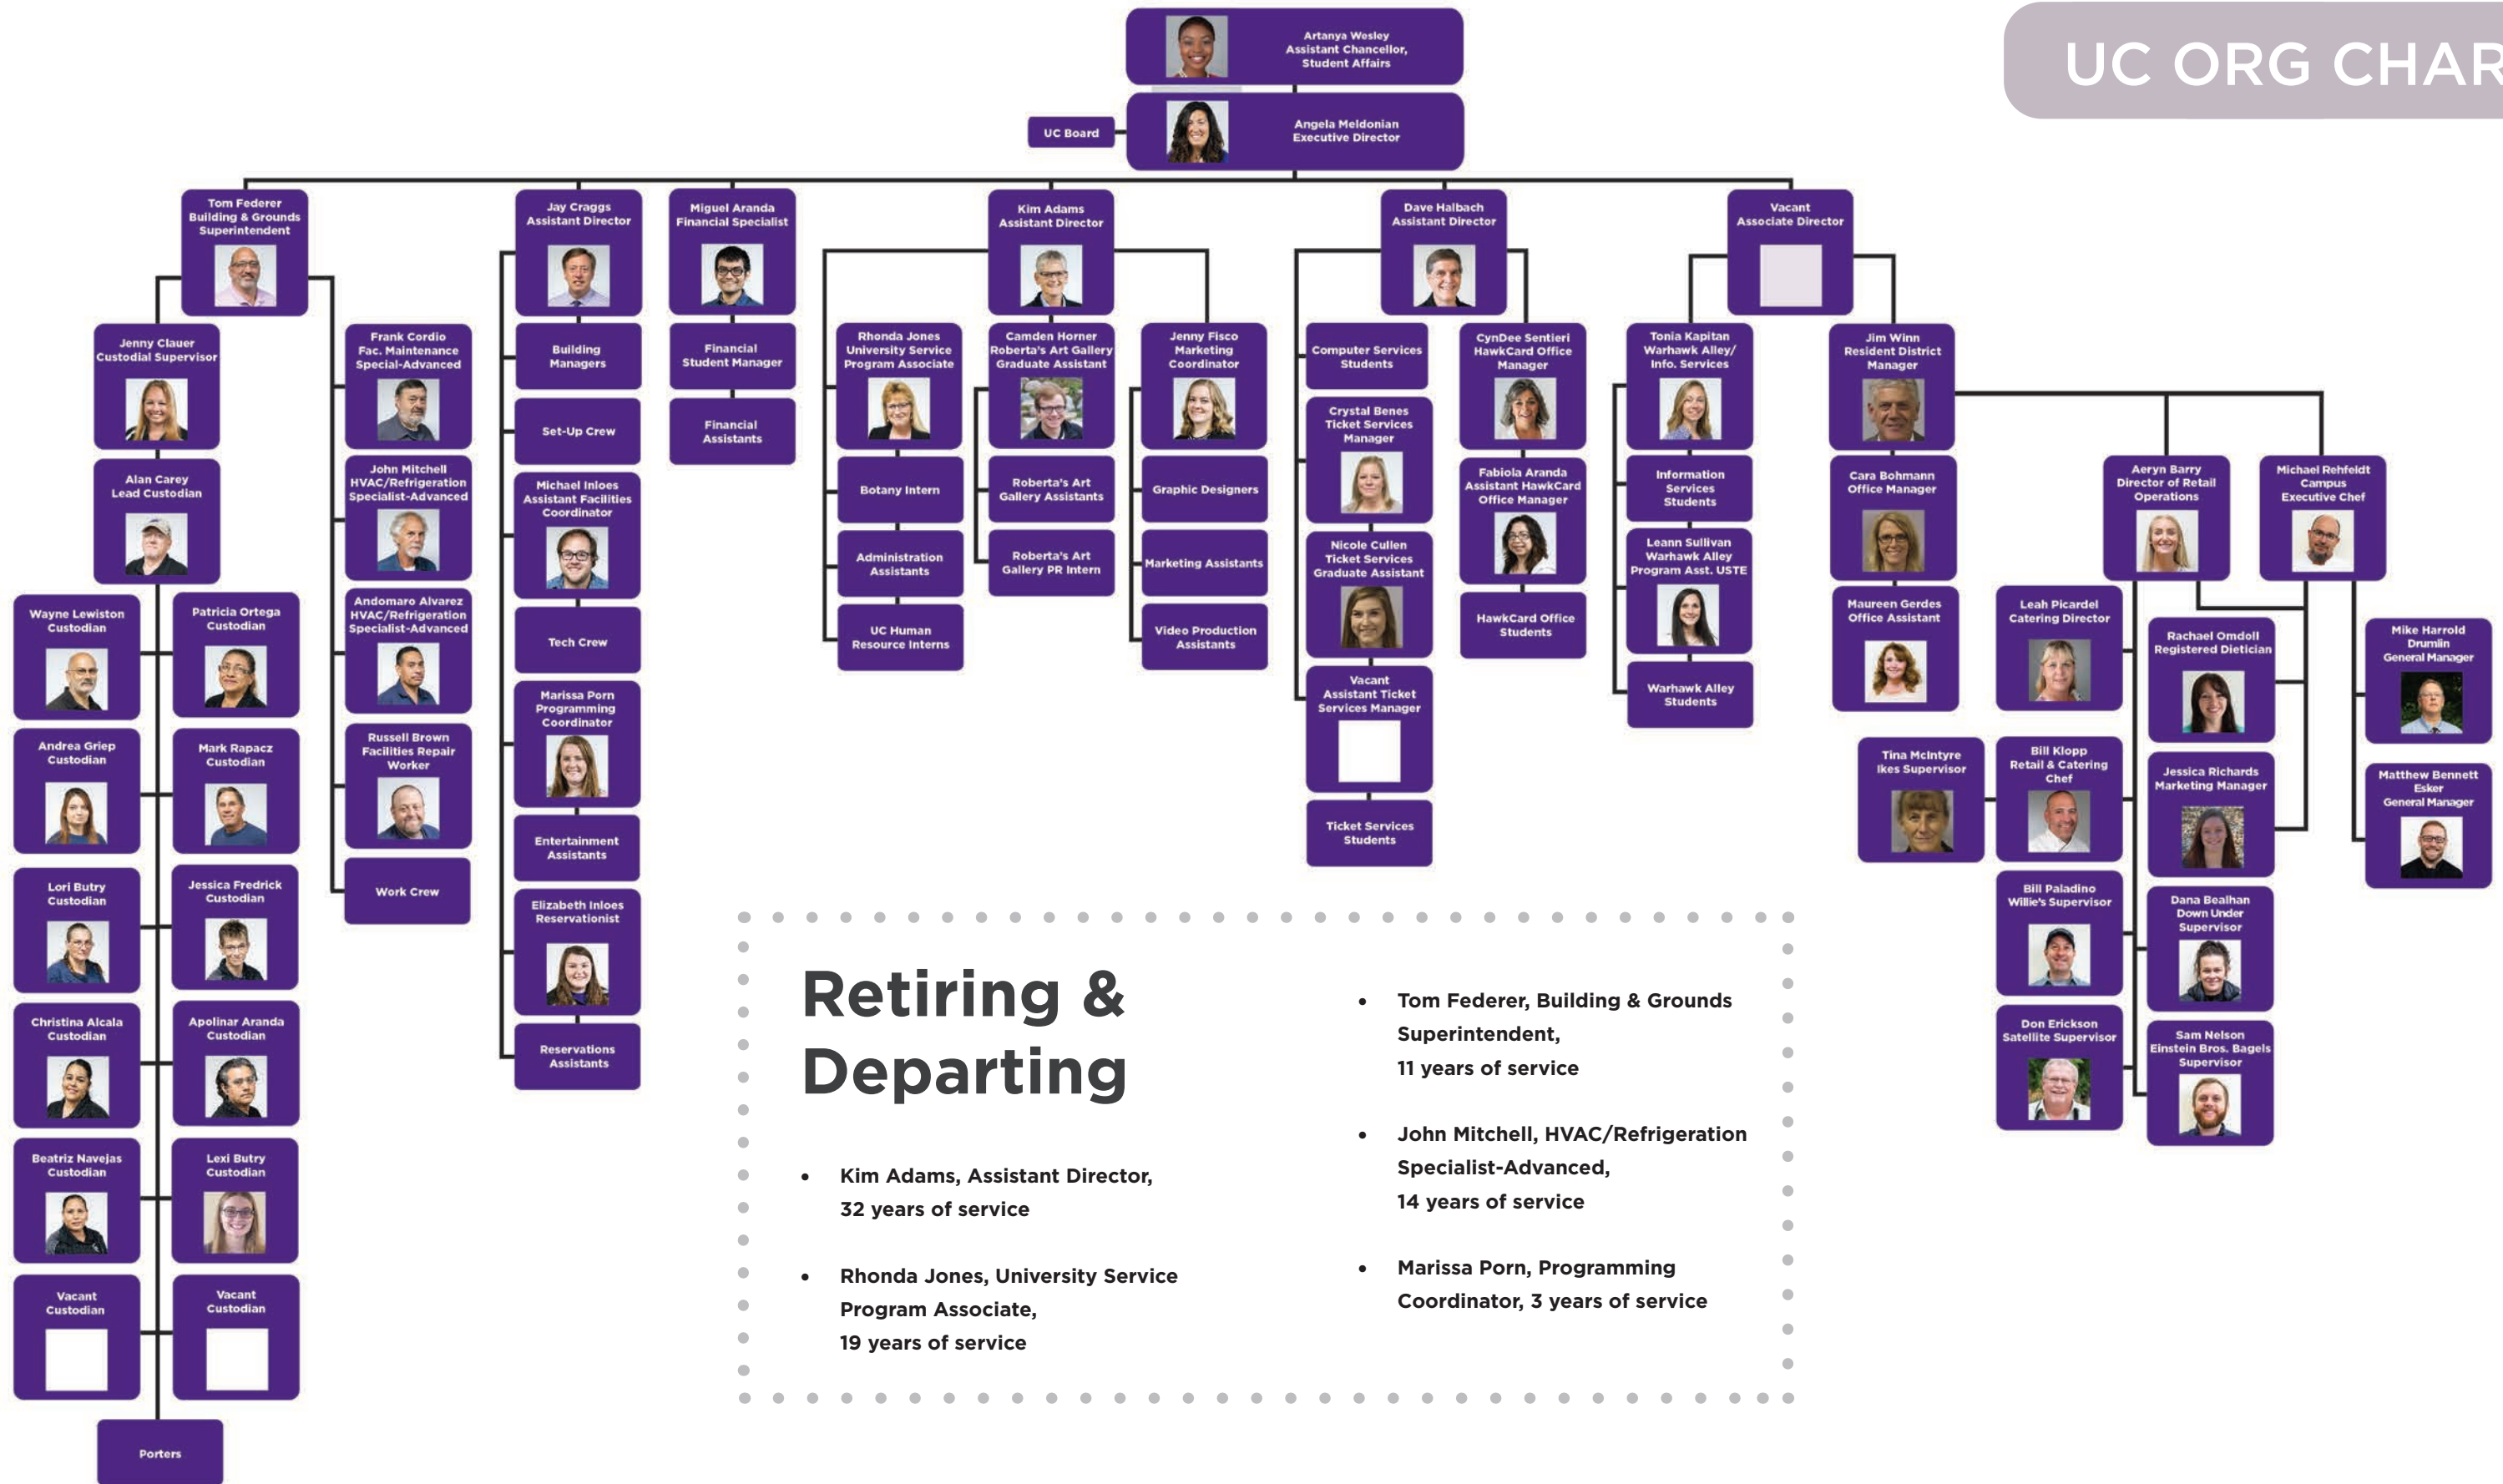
UC ORG CHAR

Artanya Wesley
Assistant Chancellor,
Student Affairs

UC Board

Angela Meldonian
Executive Director

Tom Federer
Building & Grounds
Superintendent

Jenny Clauer
Custodial Supervisor

Alan Carey
Lead Custodian

Wayne Lewiston
Custodian

Patricia Ortega
Custodian

Andrea Griep
Custodian

Mark Rapacz
Custodian

Lori Butry
Custodian

Jessica Fredrick
Custodian

Christina Alcala
Custodian

Apolinar Aranda
Custodian

Beatriz Navejas
Custodian

Lexi Butry
Custodian

Vacant
Custodian

Vacant
Custodian

Porters

Frank Cordio
Fac. Maintenance
Special-Advanced

John Mitchell
HVAC/Refrigeration
Specialist-Advanced

Andomaro Alvarez
HVAC/Refrigeration
Specialist-Advanced

Russell Brown
Facilities Repair
Worker

Work Crew

Jay Craggs
Assistant Director

Building
Managers

Set-Up Crew

Michael Inloes
Assistant Facilities
Coordinator

Tech Crew

Marissa Porn
Programming
Coordinator

Entertainment
Assistants

Elizabeth Inloes
Reservationist

Reservations
Assistants

Miguel Aranda
Financial Specialist

Financial
Student Manager

Financial
Assistants

Kim Adams
Assistant Director

Rhonda Jones
University Service
Program Associate

Botany Intern

Administration
Assistants

UC Human
Resource Interns

Camden Horner
Roberta's Art Gallery
Graduate Assistant

Roberta's Art
Gallery Assistants

Roberta's Art
Gallery PR Intern

Jenny Fisco
Marketing
Coordinator

Graphic Designers

Marketing Assistants

Video Production
Assistants

Dave Halbach
Assistant Director

Computer Services
Students

Crystal Benes
Ticket Services
Manager

Nicole Cullen
Ticket Services
Graduate Assistant

Vacant
Assistant Ticket
Services Manager

Ticket Services
Students

CynDee Sentieri
HawkCard Office
Manager

Fabiola Aranda
Assistant HawkCard
Office Manager

HawkCard Office
Students

Vacant
Associate Director

Tonia Kapitan
Warhawk Alley/
Info. Services

Information
Services
Students

Leann Sullivan
Warhawk Alley
Program Asst. USTE

Warhawk Alley
Students

Jim Winn
Resident District
Manager

Cara Bohmann
Office Manager

Maureen Gerdes
Office Assistant

Tina McIntyre
Ikes Supervisor

Leah Picardel
Catering Director

Bill Klopp
Retail & Catering
Chef

Bill Paladino
Willie's Supervisor

Don Erickson
Satellite Supervisor

Aeryn Barry
Director of Retail
Operations

Rachael Omdoll
Registered Dietician

Jessica Richards
Marketing Manager

Dana Bealhan
Down Under
Supervisor

Sam Nelson
Einstein Bros. Bagels
Supervisor

Michael Rehfeldt
Campus
Executive Chef

Mike Harrold
Drumlin
General Manager

Matthew Bennett
Esker
General Manager

Retiring & Departing

• Kim Adams, Assistant Director, 32 years of service

• Rhonda Jones, University Service Program Associate, 19 years of service

• Tom Federer, Building & Grounds Superintendent, 11 years of service

• John Mitchell, HVAC/Refrigeration Specialist-Advanced, 14 years of service

• Marissa Porn, Programming Coordinator, 3 years of service